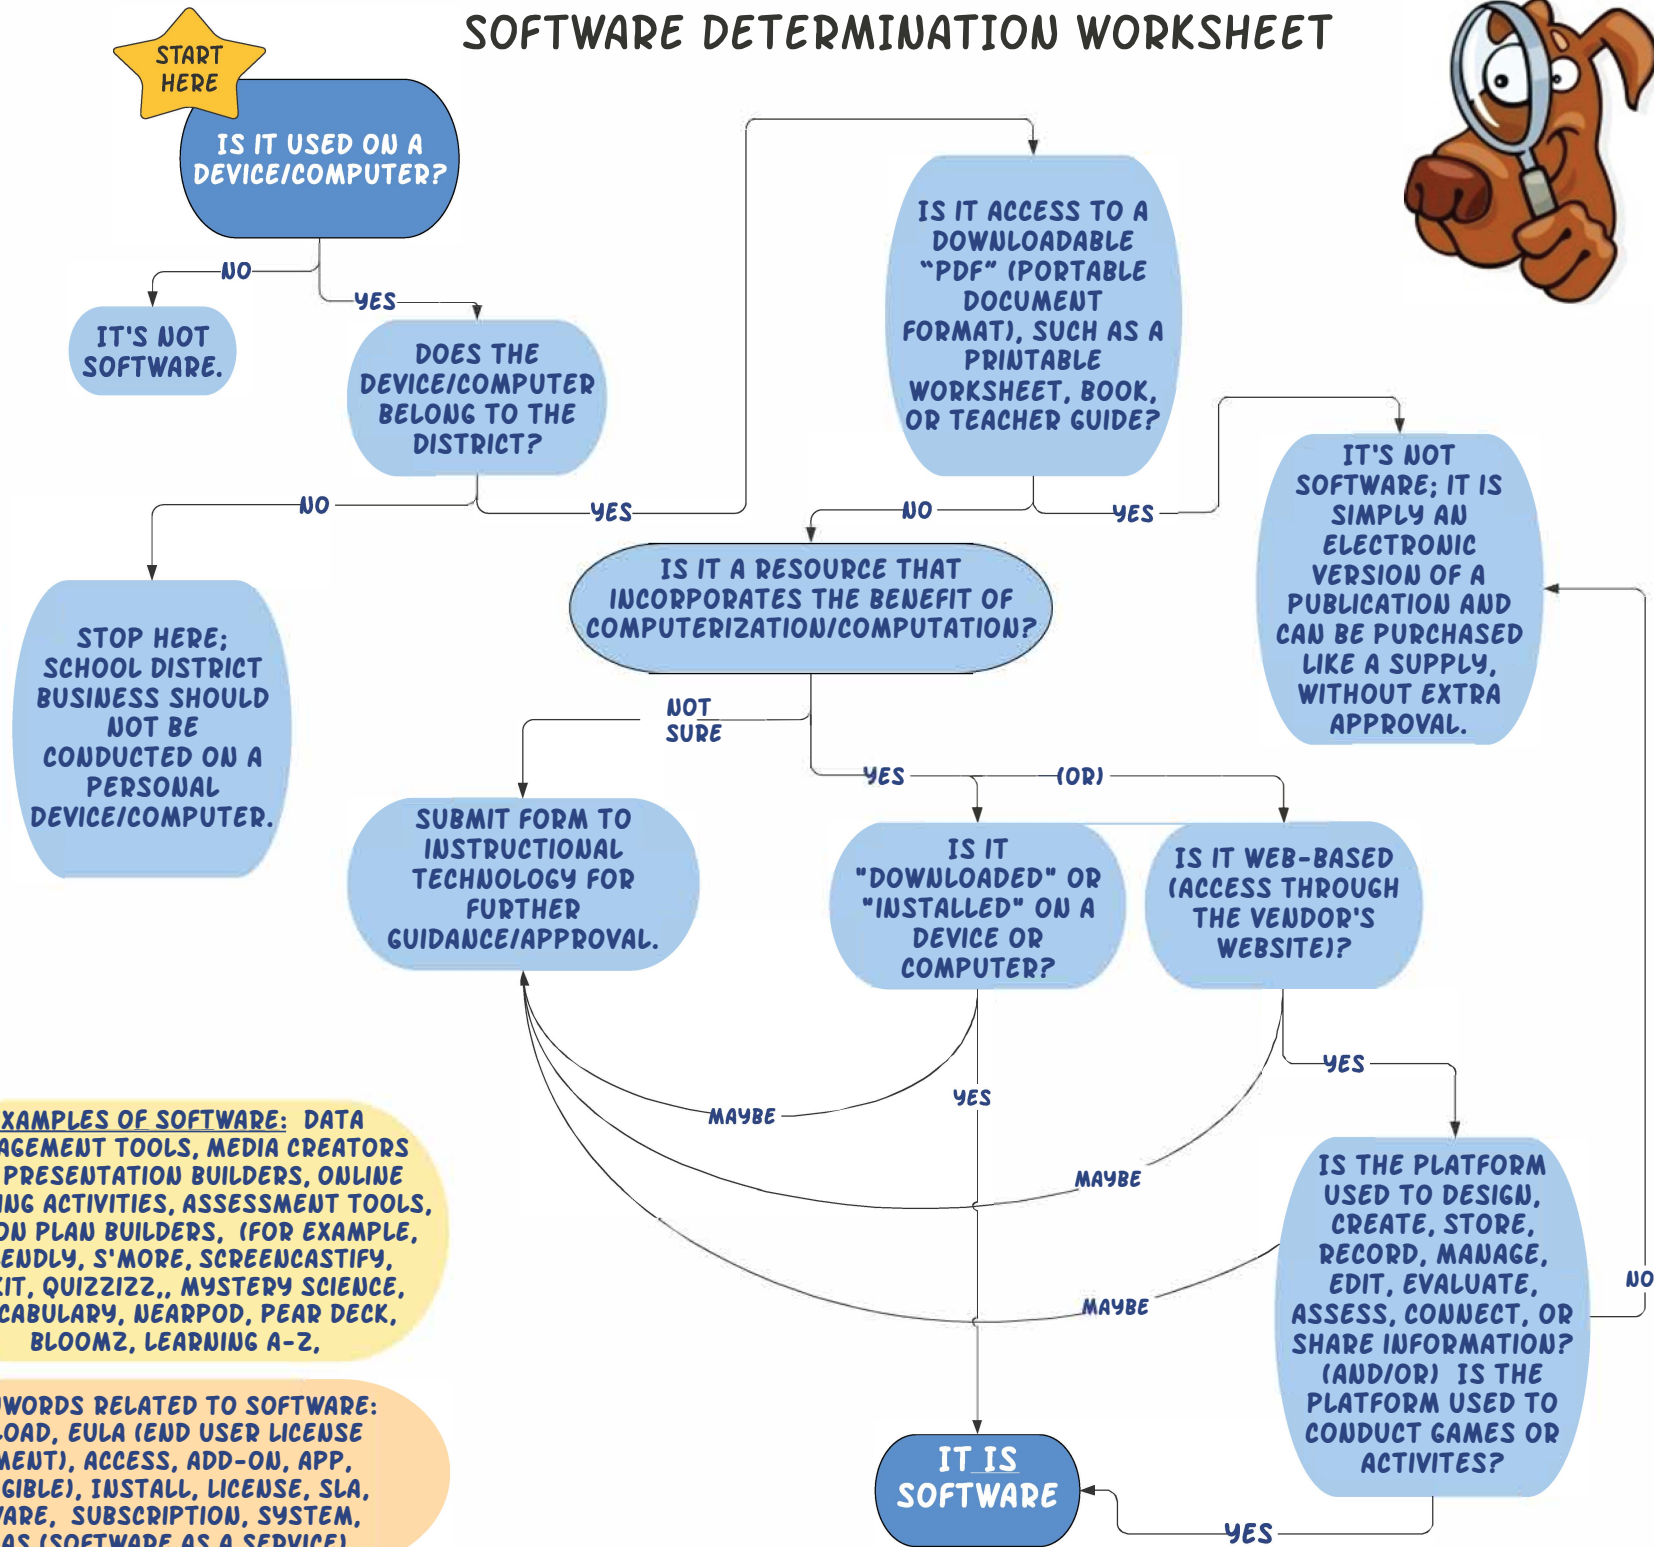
SOFTWARE DETERMINATION WORKSHEET

START HERE

IS IT USED ON A DEVICE/COMPUTER?

NO

YES

IT'S NOT SOFTWARE.

DOES THE DEVICE/COMPUTER BELONG TO THE DISTRICT?

NO

YES

STOP HERE; SCHOOL DISTRICT BUSINESS SHOULD NOT BE CONDUCTED ON A PERSONAL DEVICE/COMPUTER.

IS IT ACCESS TO A DOWNLOADABLE "PDF" (PORTABLE DOCUMENT FORMAT), SUCH AS A PRINTABLE WORKSHEET, BOOK, OR TEACHER GUIDE?

NO

YES

IT'S NOT SOFTWARE; IT IS SIMPLY AN ELECTRONIC VERSION OF A PUBLICATION AND CAN BE PURCHASED LIKE A SUPPLY, WITHOUT EXTRA APPROVAL.

IS IT A RESOURCE THAT INCORPORATES THE BENEFIT OF COMPUTERIZATION/COMPUTATION?

NOT SURE

YES

(OR)

SUBMIT FORM TO INSTRUCTIONAL TECHNOLOGY FOR FURTHER GUIDANCE/APPROVAL.

IS IT "DOWNLOADED" OR "INSTALLED" ON A DEVICE OR COMPUTER?

IS IT WEB-BASED (ACCESS THROUGH THE VENDOR'S WEBSITE)?

MAYBE

YES

YES

MAYBE

MAYBE

NO

IS THE PLATFORM USED TO DESIGN, CREATE, STORE, RECORD, MANAGE, EDIT, EVALUATE, ASSESS, CONNECT, OR SHARE INFORMATION? (AND/OR) IS THE PLATFORM USED TO CONDUCT GAMES OR ACTIVITES?

IT IS SOFTWARE

YES

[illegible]XAMPLES OF SOFTWARE: DATA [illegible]AGEMENT TOOLS, MEDIA CREATORS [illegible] PRESENTATION BUILDERS, ONLINE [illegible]ING ACTIVITIES, ASSESSMENT TOOLS, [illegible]ON PLAN BUILDERS, (FOR EXAMPLE, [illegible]ENDLY, S'MORE, SCREENCASTIFY, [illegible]IT, QUIZZIZZ,, MYSTERY SCIENCE, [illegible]CABULARY, NEARPOD, PEAR DECK, BLOOMZ, LEARNING A-Z,

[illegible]WORDS RELATED TO SOFTWARE: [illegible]LOAD, EULA (END USER LICENSE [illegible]MENT), ACCESS, ADD-ON, APP, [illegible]GIBLE), INSTALL, LICENSE, SLA, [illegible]ARE, SUBSCRIPTION, SYSTEM, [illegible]AS (SOFTWARE AS A SERVICE)